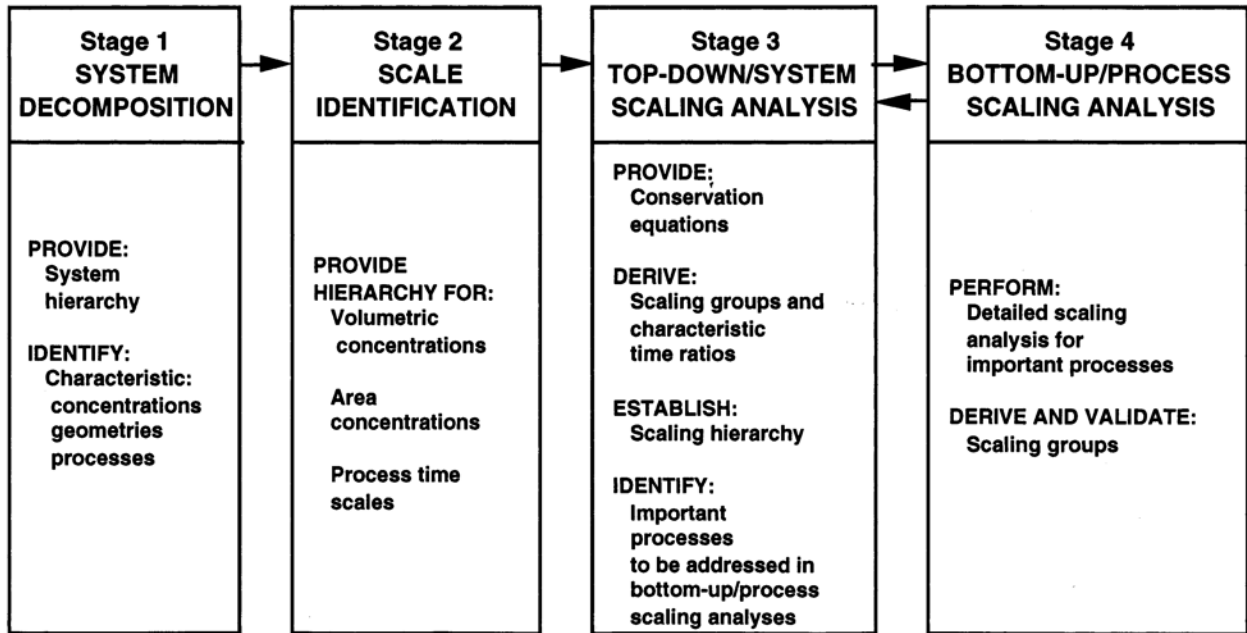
Stage 1
SYSTEM
DECOMPOSITION

PROVIDE:
System hierarchy

IDENTIFY:
Characteristic:
concentrations
geometries
processes

Stage 2
SCALE
IDENTIFICATION

PROVIDE
HIERARCHY FOR:
Volumetric concentrations

Area concentrations

Process time scales

Stage 3
TOP-DOWN/SYSTEM
SCALING ANALYSIS

PROVIDE:
Conservation equations

DERIVE:
Scaling groups and characteristic time ratios

ESTABLISH:
Scaling hierarchy

IDENTIFY:
Important processes to be addressed in bottom-up/process scaling analyses

Stage 4
BOTTOM-UP/PROCESS
SCALING ANALYSIS

PERFORM:
Detailed scaling analysis for important processes

DERIVE AND VALIDATE:
Scaling groups